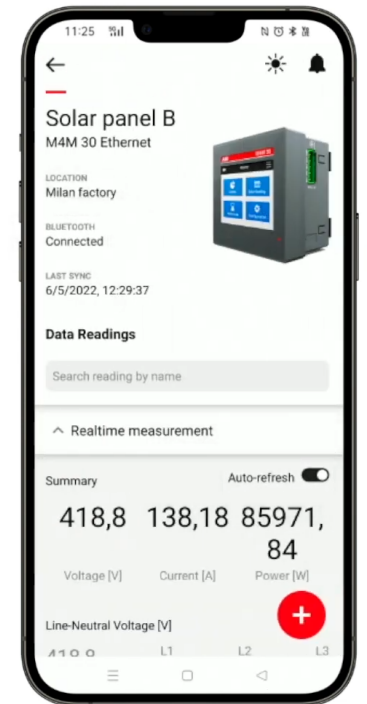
11:25

Solar panel B
M4M 30 Ethernet

LOCATION
Milan factory

BLUETOOTH
Connected

LAST SYNC
6/5/2022, 12:29:37

Data Readings

Search reading by name

Realtime measurement

Summary

Auto-refresh

418,8
Voltage [V]

138,18
Current [A]

85971,84
Power [W]

Line-Neutral Voltage [V]

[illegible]

L1

L2

L3